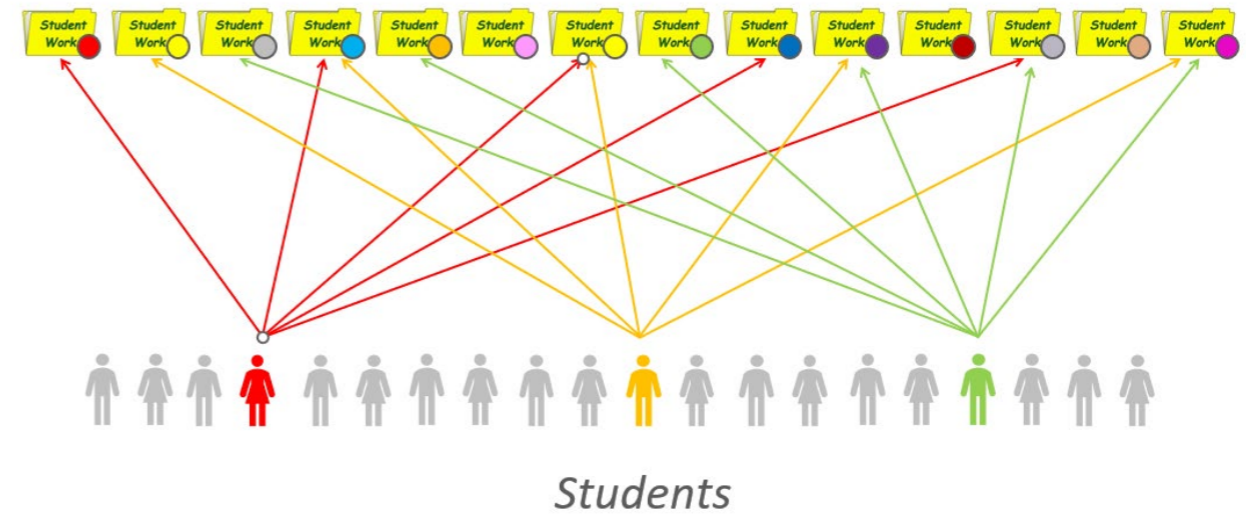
Student Work

Student Work

Student Work

Student Work

Student Work

Student Work

Student Work

Student Work

Student Work

Student Work

Student Work

Student Work

Student Work

Student Work

Students